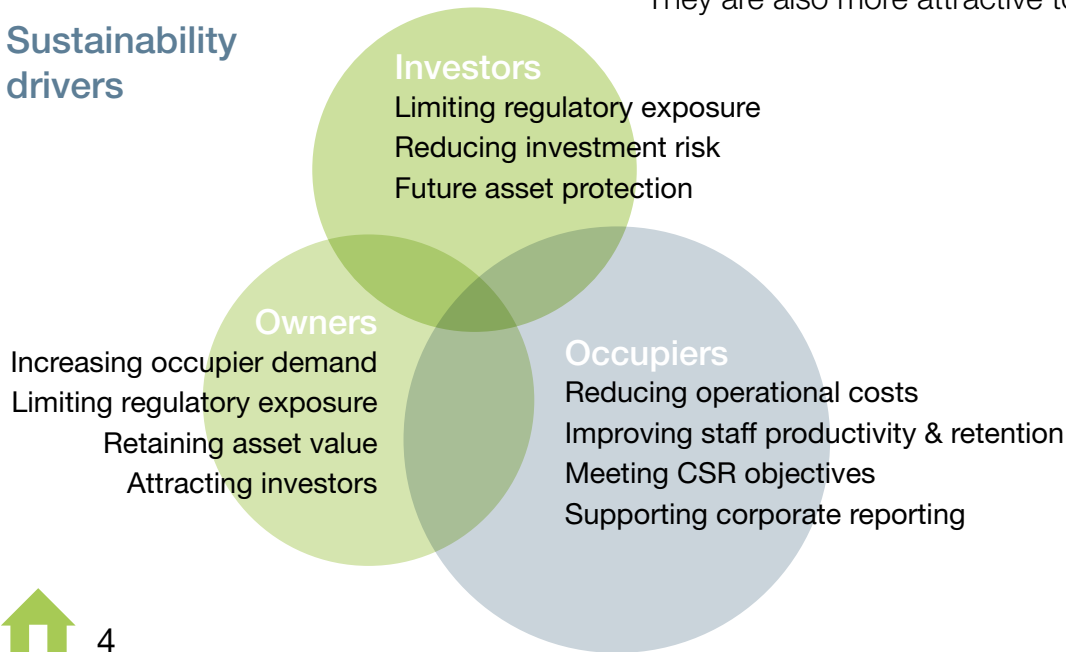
They are also more attractive to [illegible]

Sustainability drivers

Investors
Limiting regulatory exposure
Reducing investment risk
Future asset protection

Owners
Increasing occupier demand
Limiting regulatory exposure
Retaining asset value
Attracting investors

Occupiers
Reducing operational costs
Improving staff productivity & retention
Meeting CSR objectives
Supporting corporate reporting

4